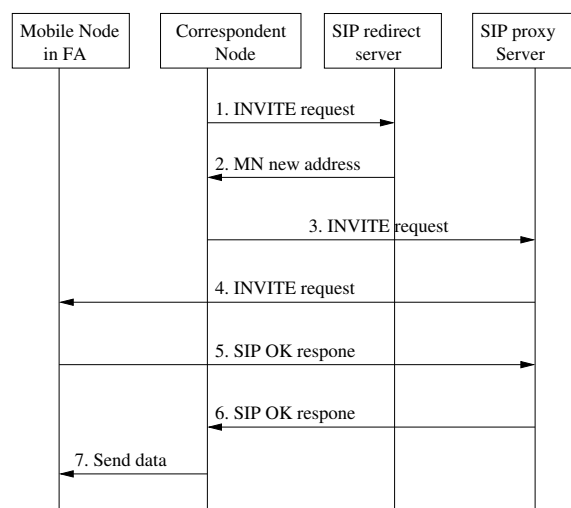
Mobile Node in FA

Correspondent Node

SIP redirect server

SIP proxy Server

1. INVITE request

2. MN new address

3. INVITE request

4. INVITE request

5. SIP OK respone

6. SIP OK respone

7. Send data